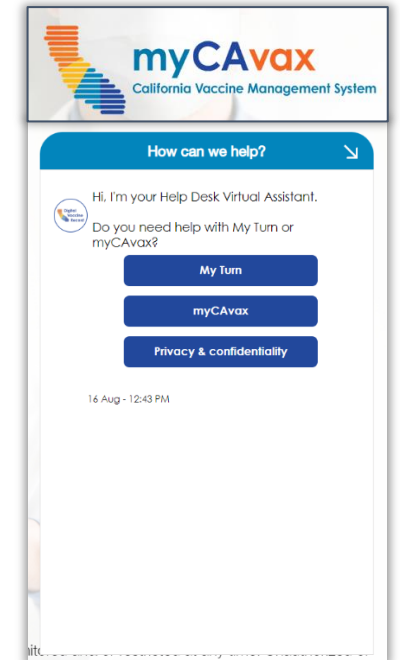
myCAvax
California Vaccine Management System

How can we help?

Digital Vaccine Record

Hi, I'm your Help Desk Virtual Assistant.

Do you need help with My Turn or myCAvax?

My Turn

myCAvax

Privacy & confidentiality

16 Aug - 12:43 PM

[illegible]